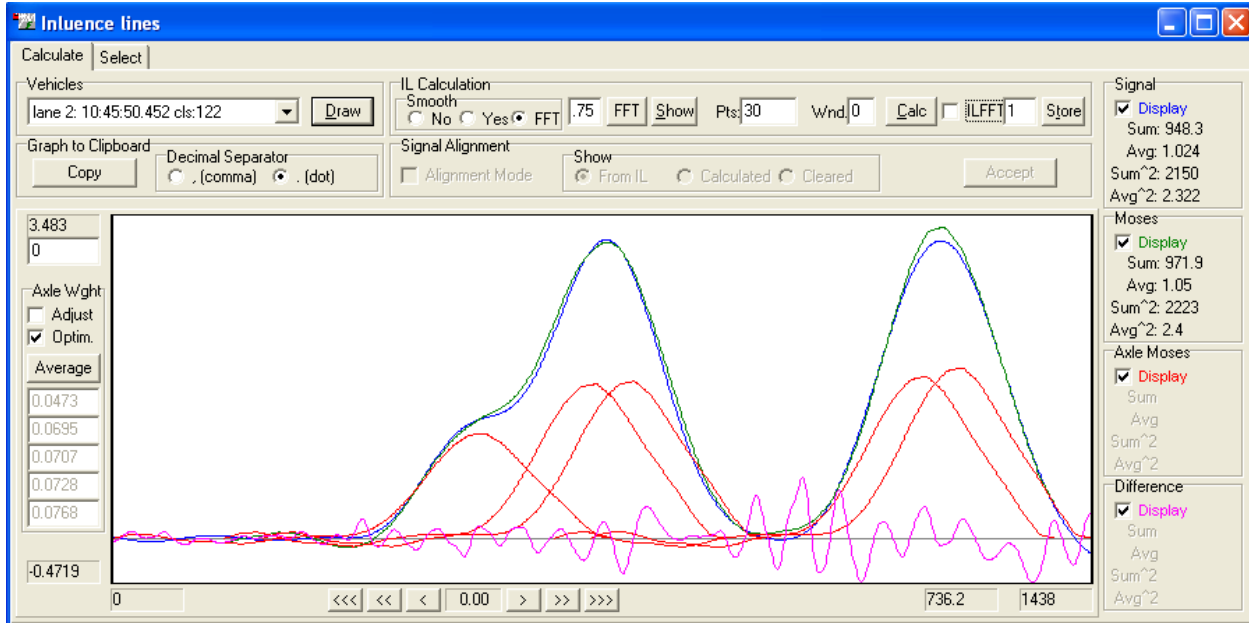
Inluence lines

Calculate | Select

Vehicles
lane 2: 10:45:50.452 cls:122
Draw

IL Calculation
Smooth
No Yes FFT
.75 FFT Show Pts: 30 Wnd: 0 Calc ILFFT 1 Store

Graph to Clipboard
Copy

Decimal Separator
, (comma) . (dot)

Signal Alignment
Alignment Mode
Show
From IL Calculated Cleared
Accept

Signal
Display
Sum: 948.3
Avg: 1.024
Sum^2: 2150
Avg^2: 2.322

Moses
Display
Sum: 971.9
Avg: 1.05
Sum^2: 2223
Avg^2: 2.4

Axle Moses
Display
Sum
Avg
Sum^2
Avg^2

Difference
Display
Sum
Avg
Sum^2
Avg^2

3.483
0

Axle Wght
Adjust
Optim.
Average
0.0473
0.0695
0.0707
0.0728
0.0768

-0.4719

0
<<< << < 0.00 > >> >>>
736.2
1438